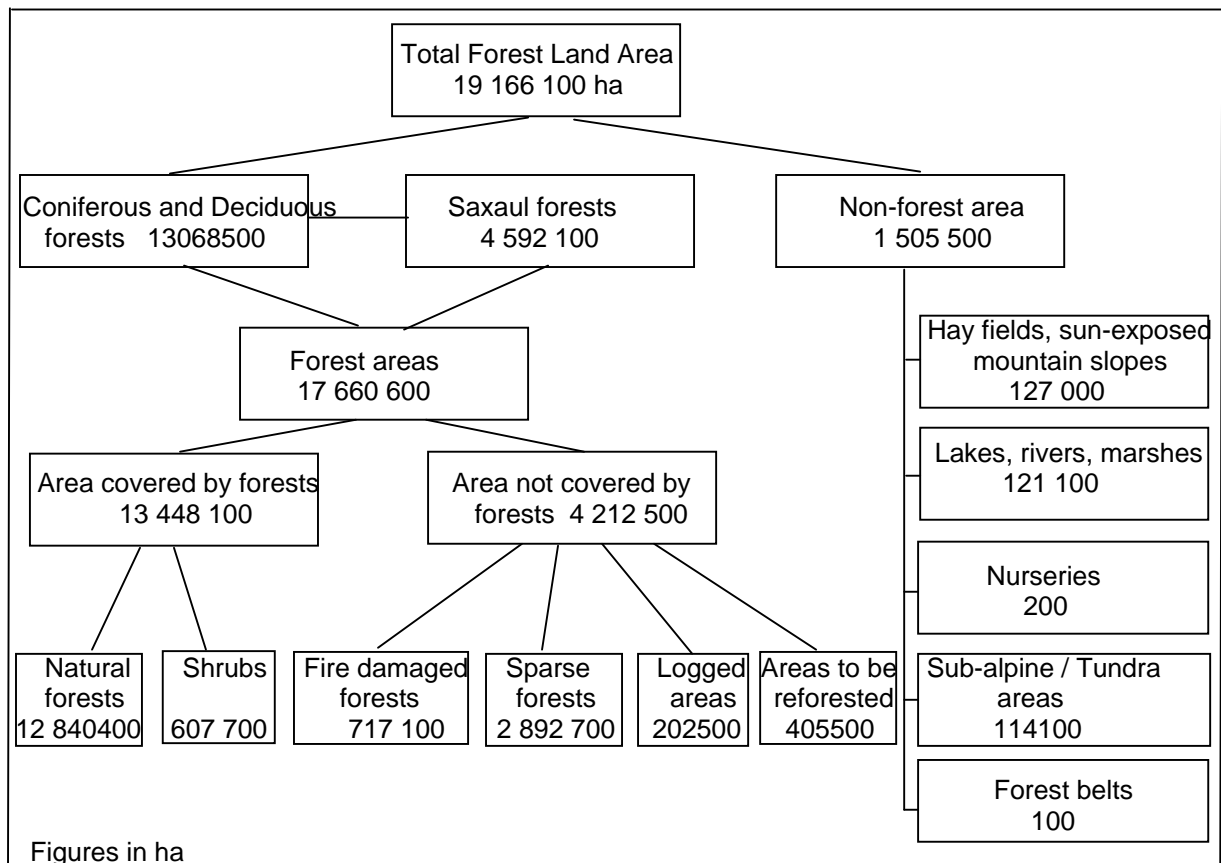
Total Forest Land Area
19 166 100 ha

Coniferous and Deciduous forests 13068500

Saxaul forests
4 592 100

Non-forest area
1 505 500

Forest areas
17 660 600

Hay fields, sun-exposed mountain slopes
127 000

Lakes, rivers, marshes
121 100

Nurseries
200

Sub-alpine / Tundra areas
114100

Forest belts
100

Area covered by forests
13 448 100

Area not covered by forests 4 212 500

Natural forests
12 840400

Shrubs
607 700

Fire damaged forests
717 100

Sparse forests
2 892 700

Logged areas
202500

Areas to be reforested
405500

Figures in ha